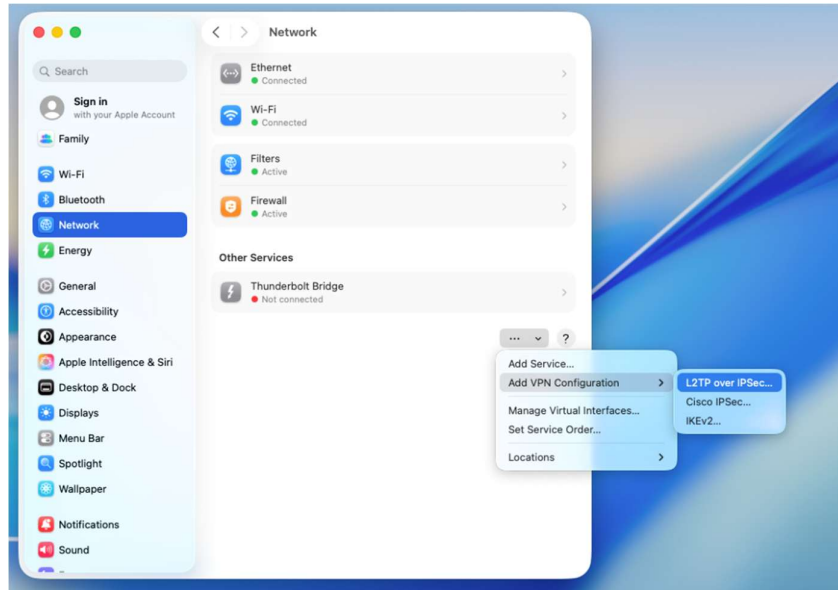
Search

Sign in
with your Apple Account

Family

Wi-Fi

Bluetooth

Network

Energy

General

Accessibility

Appearance

Apple Intelligence & Siri

Desktop & Dock

Displays

Menu Bar

Spotlight

Wallpaper

Notifications

Sound

Network

Ethernet
Connected

Wi-Fi
Connected

Filters
Active

Firewall
Active

Other Services

Thunderbolt Bridge
Not connected

···

?

Add Service...

Add VPN Configuration

Manage Virtual Interfaces...

Set Service Order...

Locations

L2TP over IPSec...

Cisco IPSec...

IKEv2...